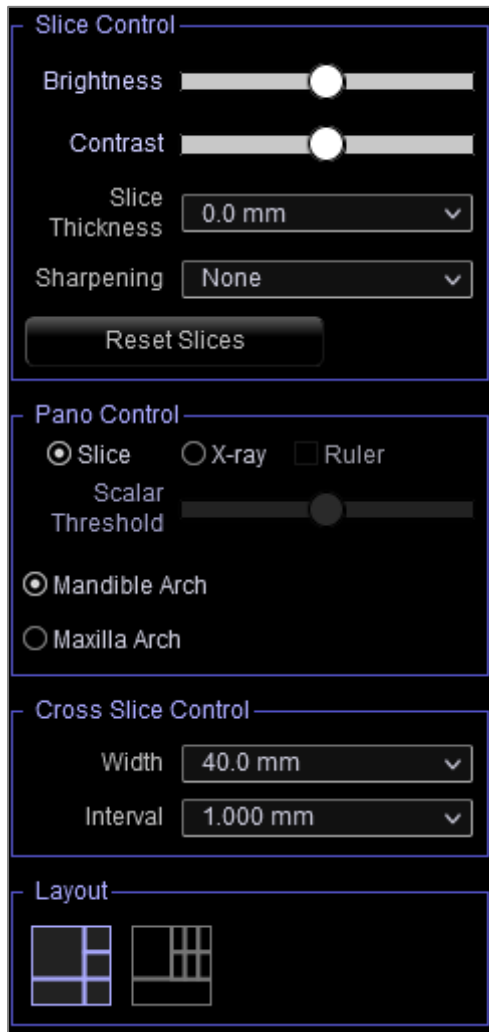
Slice Control

Brightness

Contrast

Slice Thickness 0.0 mm

Sharpening None

Reset Slices

Pano Control

Slice X-ray Ruler

Scalar Threshold

Mandible Arch

Maxilla Arch

Cross Slice Control

Width 40.0 mm

Interval 1.000 mm

Layout